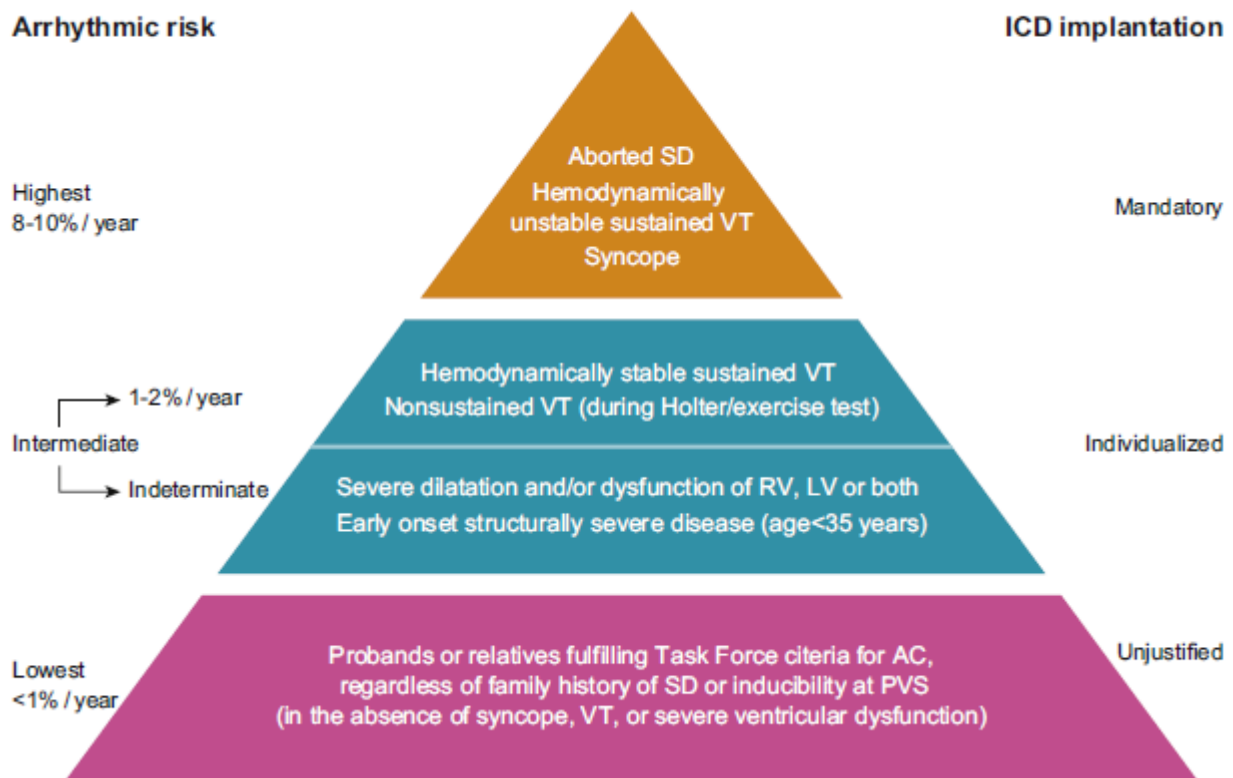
Arrhythmic risk

ICD implantation

Highest
8-10% / year

Aborted SD
Hemodynamically unstable sustained VT
Syncope

Mandatory

1-2% / year

Intermediate

Indeterminate

Hemodynamically stable sustained VT
Nonsustained VT (during Holter/exercise test)

Severe dilatation and/or dysfunction of RV, LV or both
Early onset structurally severe disease (age<35 years)

Individualized

Lowest
<1% / year

Probands or relatives fulfilling Task Force citeria for AC, regardless of family history of SD or inducibility at PVS (in the absence of syncope, VT, or severe ventricular dysfunction)

Unjustified